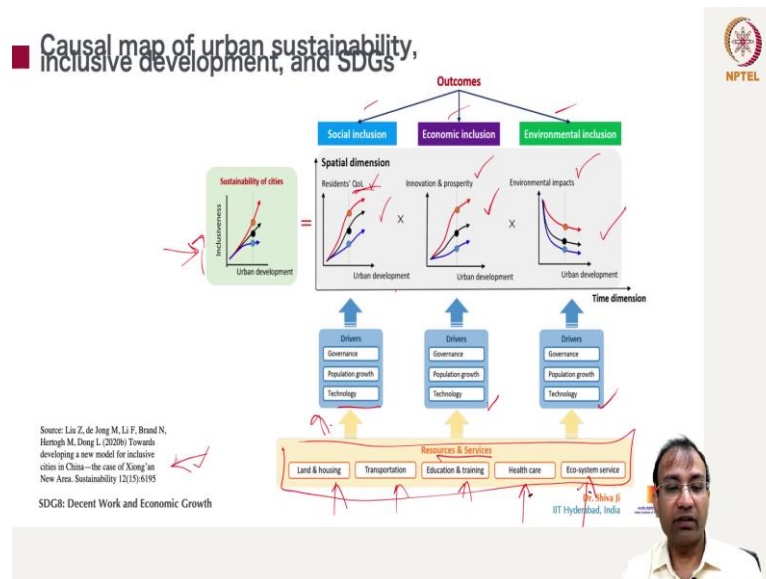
Causal map of urban sustainability, inclusive development, and SDGs

NPTEL

Outcomes

Social inclusion

Economic inclusion

Environmental inclusion

Spatial dimension

Sustainability of cities

Inclusiveness

Urban development

=

Residents' QoL

Urban development

X

Innovation & prosperity

Urban development

X

Environmental impacts

Urban development

Time dimension

Drivers

Governance

Population growth

Technology

Drivers

Governance

Population growth

Technology

Drivers

Governance

Population growth

Technology

Resources & Services

Land & housing

Transportation

Education & training

Health care

Eco-system service

Source: Liu Z, de Jong M, Li F, Brand N, Hertogh M, Dong L (2020b) Towards developing a new model for inclusive cities in China—the case of Xiong'an New Area. Sustainability 12(15):6195

SDG8: Decent Work and Economic Growth

Dr. Shiva Ji
IIT Hyderabad, India